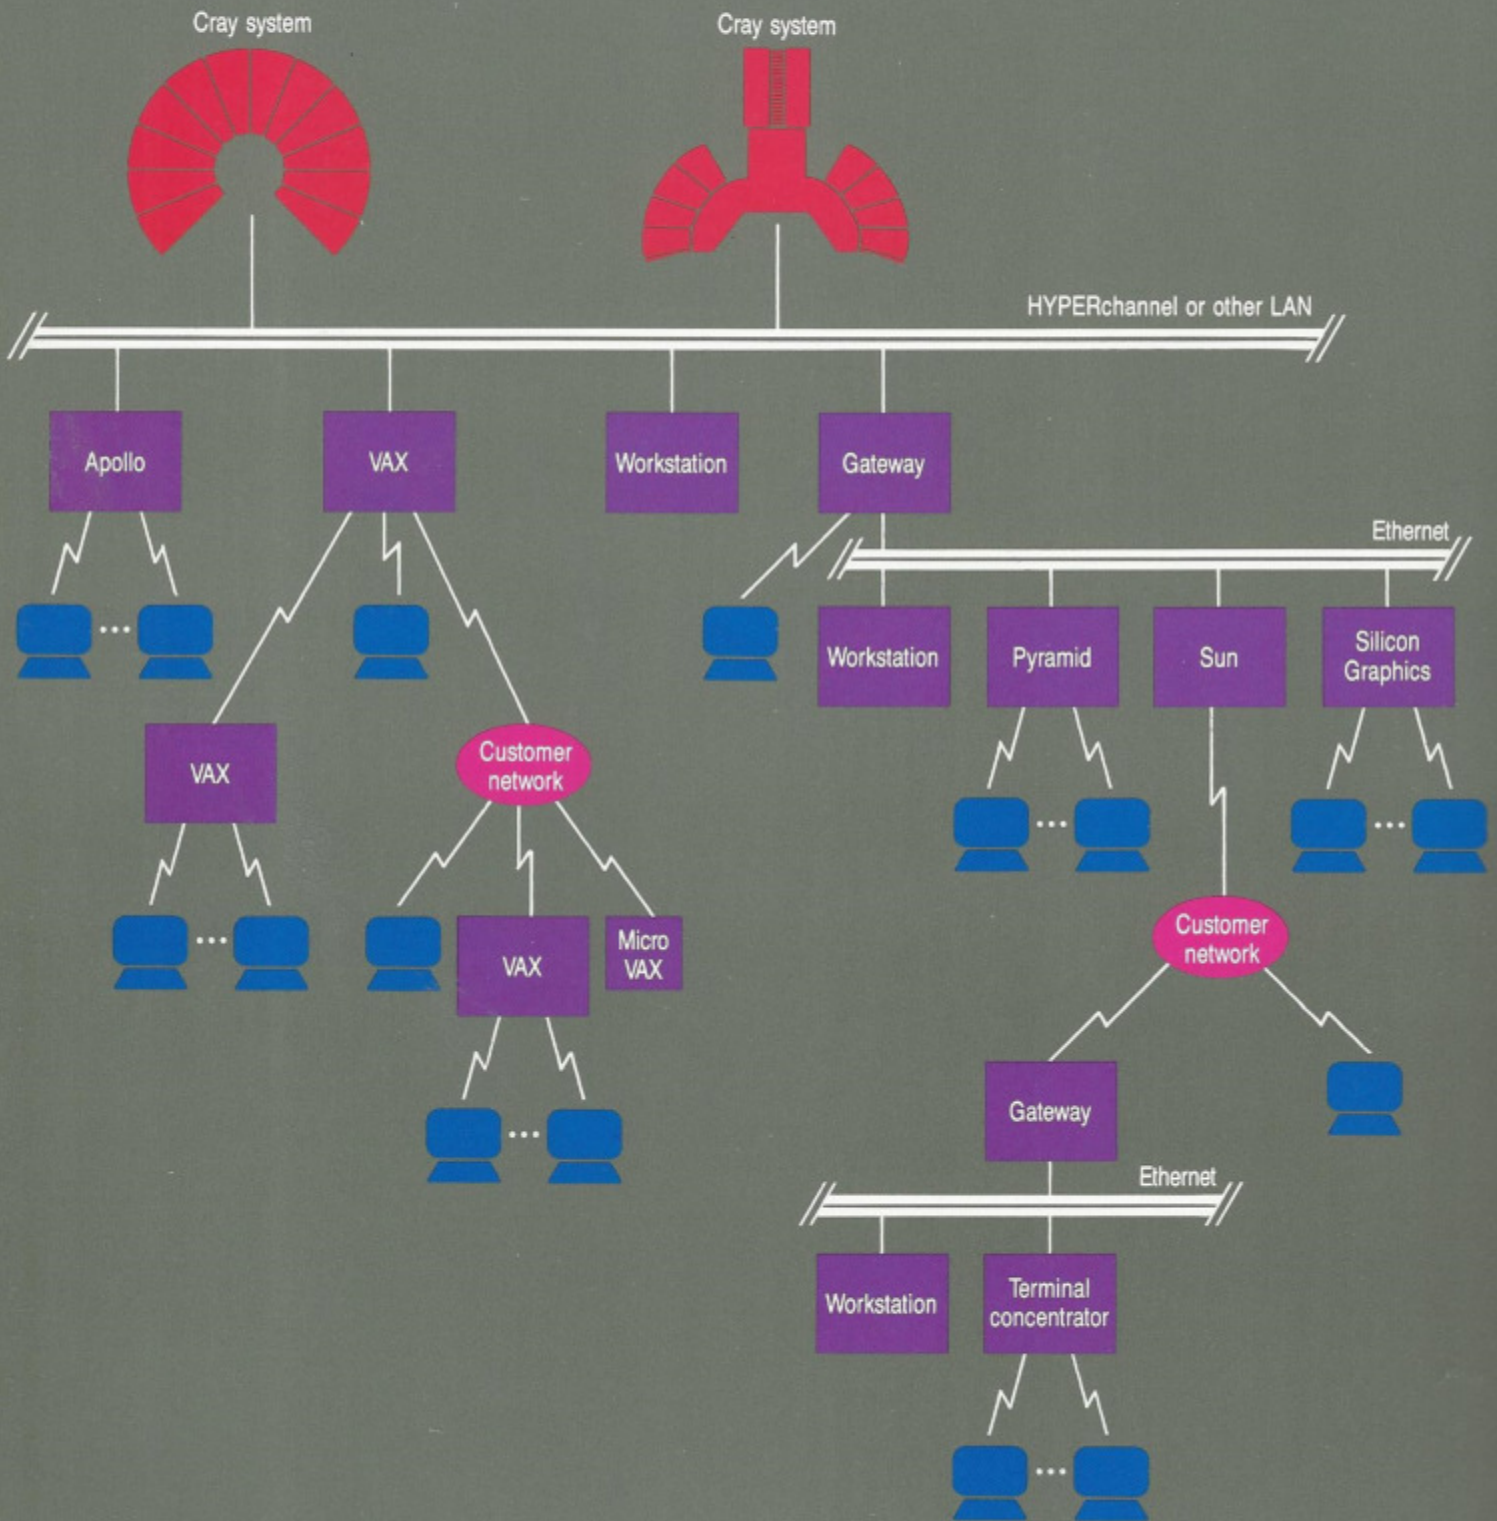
Cray system

Cray system

HYPERchannel or other LAN

Apollo

VAX

Workstation

Gateway

Ethernet

Workstation

Pyramid

Sun

Silicon Graphics

VAX

Customer network

VAX

Micro VAX

Customer network

Gateway

Ethernet

Workstation

Terminal concentrator